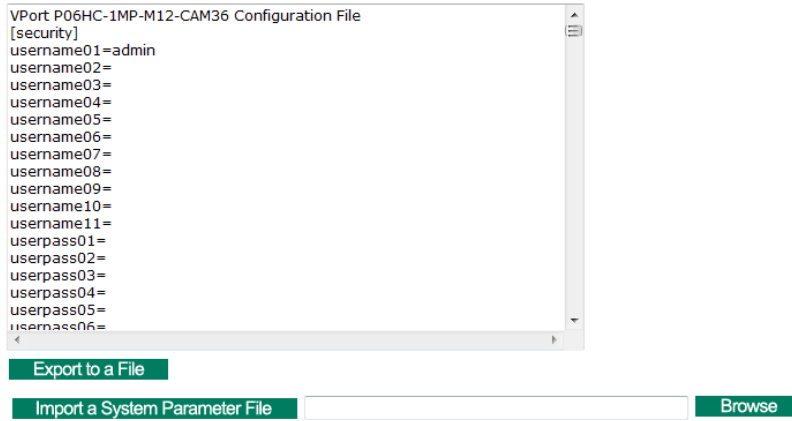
VPort P06HC-1MP-M12-CAM36 Configuration File
[security]
username01=admin
username02=
username03=
username04=
username05=
username06=
username07=
username08=
username09=
username10=
username11=
userpass01=
userpass02=
userpass03=
userpass04=
userpass05=
userpass06=

Export to a File

Import a System Parameter File

Browse